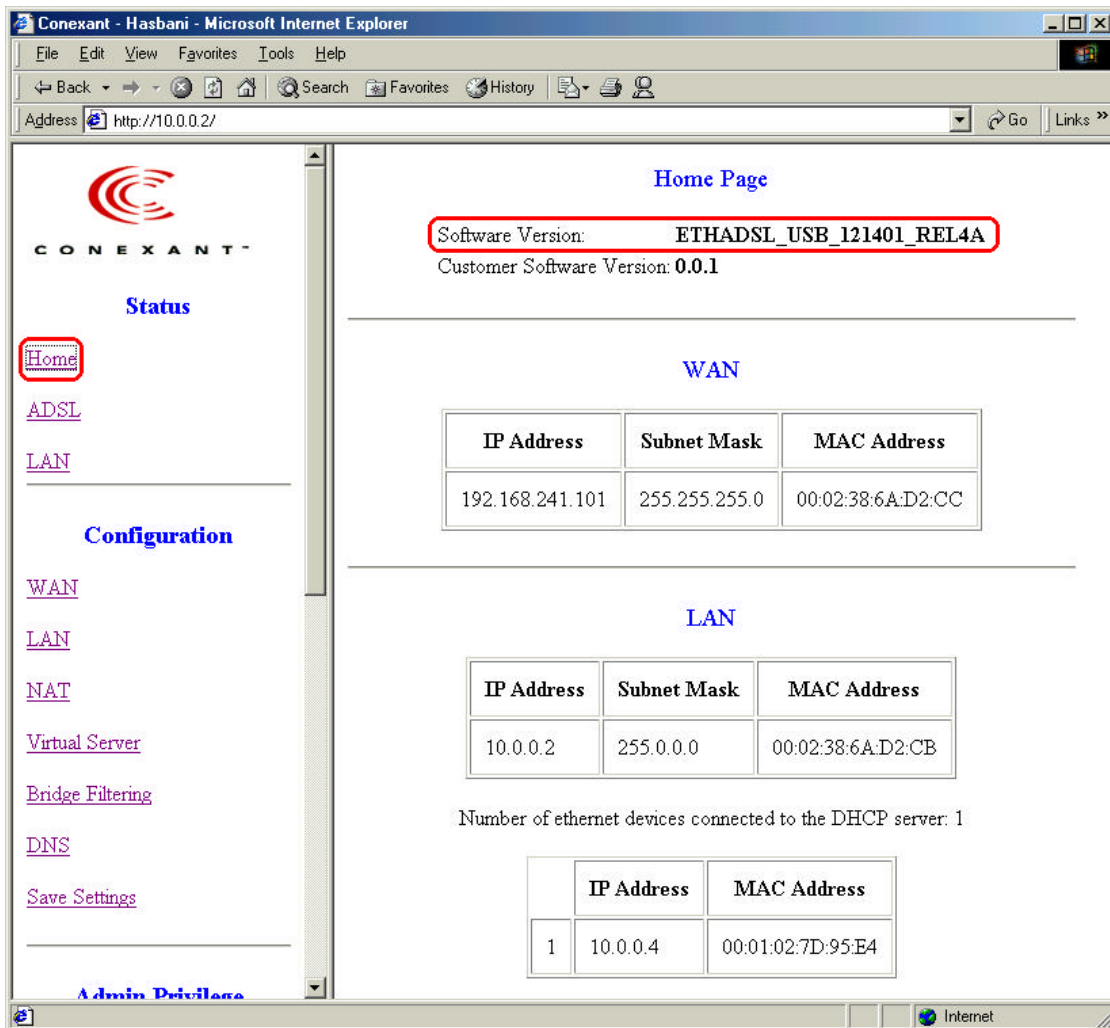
Conexant - Hasbani - Microsoft Internet Explorer

File Edit View Favorites Tools Help

Back Search Favorites History

Address http://10.0.0.2/ Go Links »

CONEXANT

Status

Home

ADSL

LAN

Configuration

WAN

LAN

NAT

Virtual Server

Bridge Filtering

DNS

Save Settings

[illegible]

Home Page

Software Version: ETHADSL_USB_121401_REL4A
Customer Software Version: 0.0.1

WAN

| IP Address | Subnet Mask | MAC Address |
|---|---|---|
| 192.168.241.101 | 255.255.255.0 | 00:02:38:6A:D2:CC |

LAN

| IP Address | Subnet Mask | MAC Address |
|---|---|---|
| 10.0.0.2 | 255.0.0.0 | 00:02:38:6A:D2:CB |

Number of ethernet devices connected to the DHCP server: 1

| | IP Address | MAC Address |
|---|---|---|
| 1 | 10.0.0.4 | 00:01:02:7D:95:E4 |

Internet